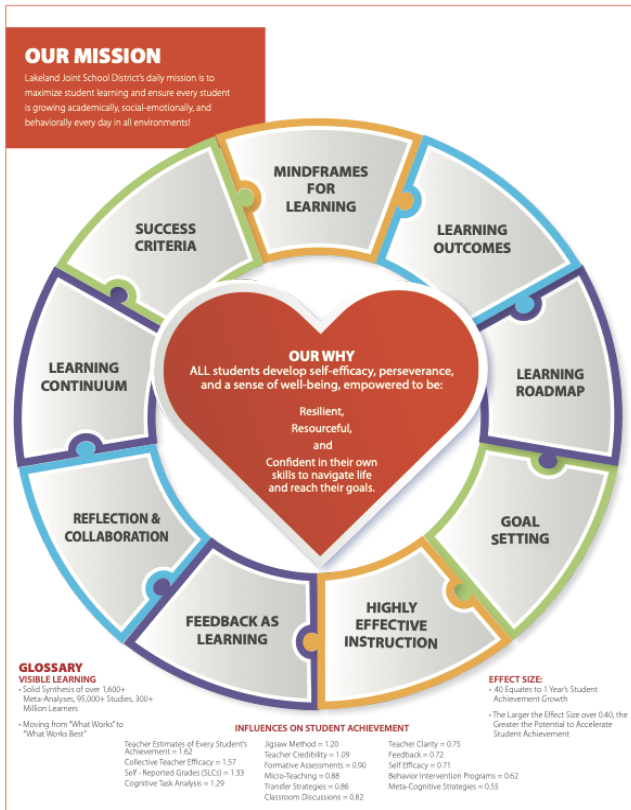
OUR MISSION

Lakeland Joint School District's daily mission is to maximize student learning and ensure every student is growing academically, social-emotionally, and behaviorally every day in all environments!

MINDFRAMES FOR LEARNING

LEARNING OUTCOMES

LEARNING ROADMAP

GOAL SETTING

HIGHLY EFFECTIVE INSTRUCTION

FEEDBACK AS LEARNING

REFLECTION & COLLABORATION

LEARNING CONTINUUM

SUCCESS CRITERIA

OUR WHY

ALL students develop self-efficacy, perseverance, and a sense of well-being, empowered to be:

Resilient,

Resourceful,

and

Confident in their own skills to navigate life and reach their goals.

GLOSSARY

VISIBLE LEARNING

• Solid Synthesis of over 1,600+ Meta-Analyses, 95,000+ Studies, 300+ Million Learners

• Moving from "What Works" to "What Works Best"

INFLUENCES ON STUDENT ACHIEVEMENT

Teacher Estimates of Every Student's Achievement = 1.62
Collective Teacher Efficacy = 1.57
Self - Reported Grades (SLCs) = 1.33
Cognitive Task Analysis = 1.29

Jigsaw Method = 1.20
Teacher Credibility = 1.09
Formative Assessments = 0.90
Micro-Teaching = 0.88
Transfer Strategies = 0.86
Classroom Discussions = 0.82

Teacher Clarity = 0.75
Feedback = 0.72
Self Efficacy = 0.71
Behavior Intervention Programs = 0.62
Meta-Cognitive Strategies = 0.55

EFFECT SIZE:

• .40 Equates to 1 Year's Student Achievement Growth

• The Larger the Effect Size over 0.40, the Greater the Potential to Accelerate Student Achievement